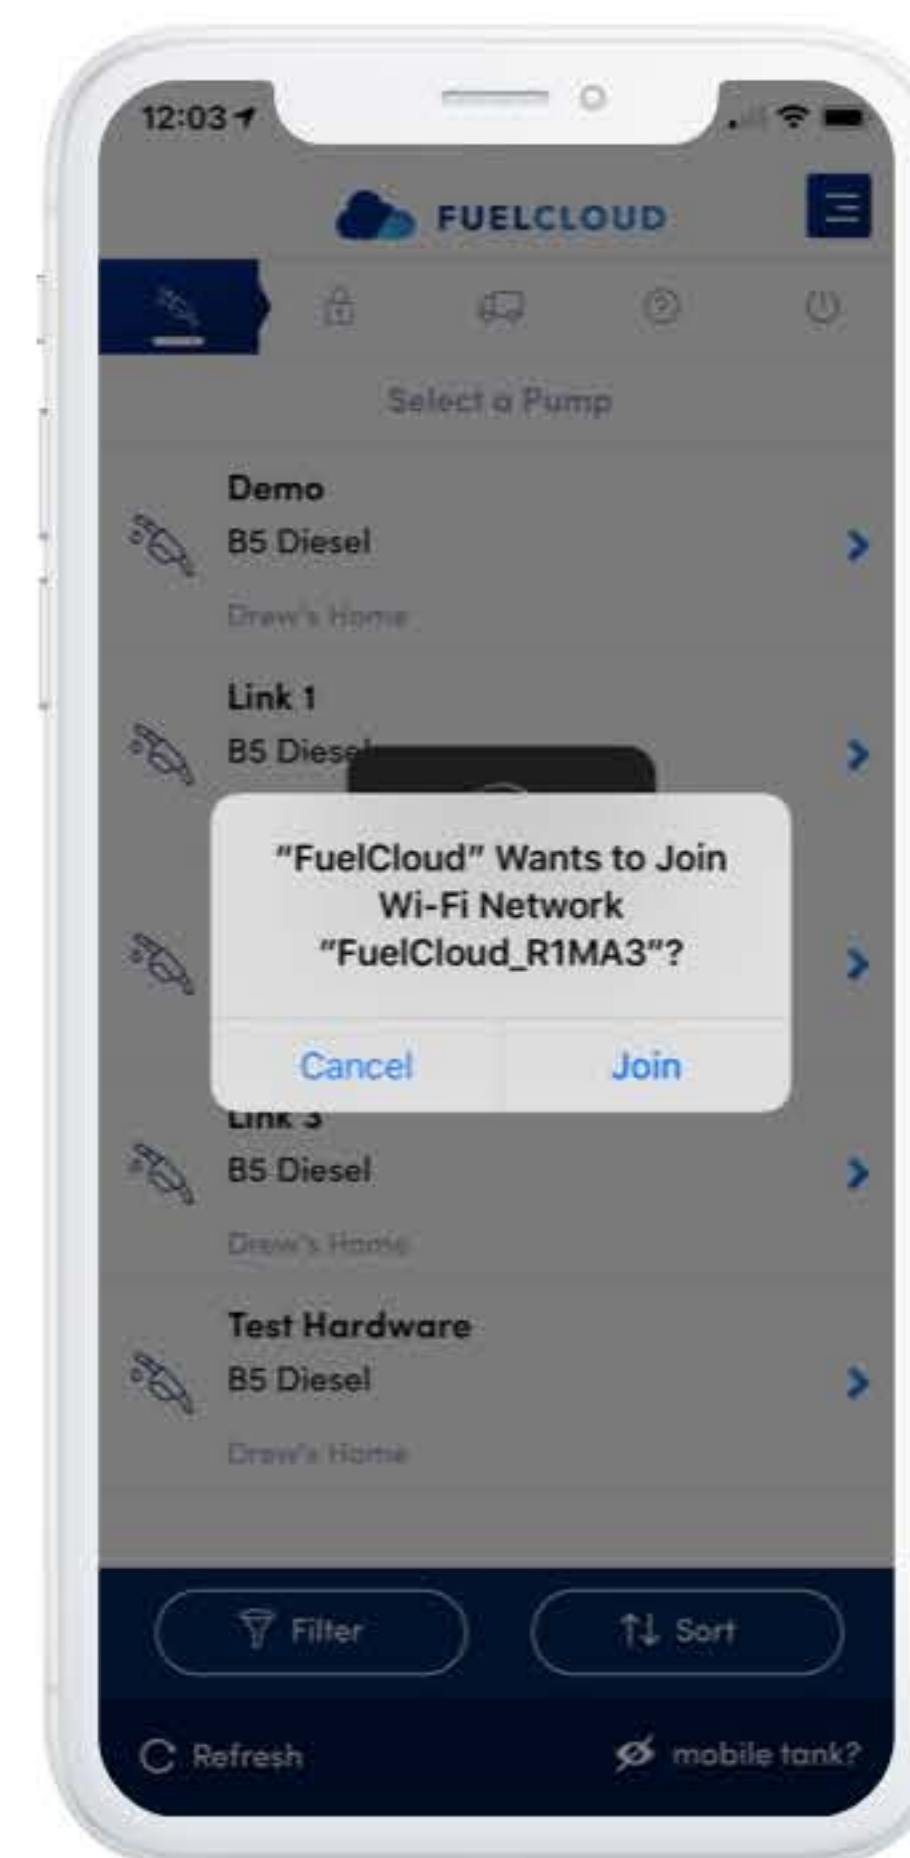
12:03

FUELCLOUD

Select a Pump

Demo
B5 Diesel
Drew's Home

Link 1
B5 Diese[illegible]

"FuelCloud" Wants to Join Wi-Fi Network "FuelCloud_R1MA3"?

Cancel
Join

Link 3
B5 Diesel
Drew's Home

Test Hardware
B5 Diesel
Drew's Home

Filter
Sort

Refresh
mobile tank?